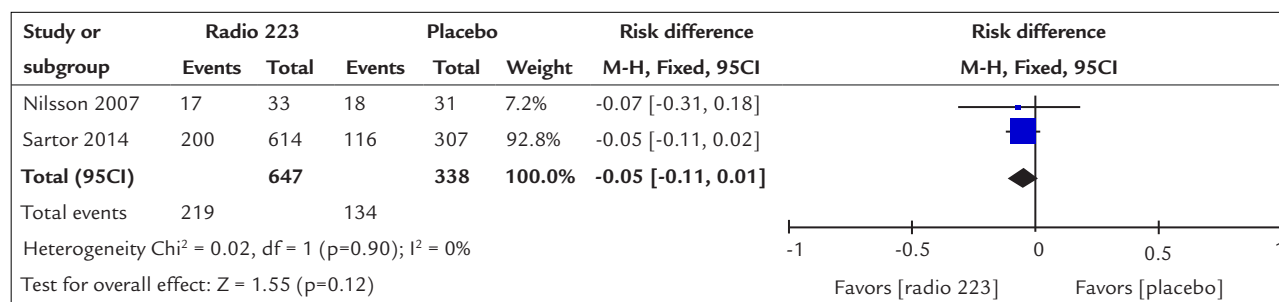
| Study or subgroup | Radio 223 Events | Radio 223 Total | Placebo Events | Placebo Total | Weight | Risk difference M-H, Fixed, 95CI | Risk difference M-H, Fixed, 95CI |
|---|---|---|---|---|---|---|---|
| Nilsson 2007 | 17 | 33 | 18 | 31 | 7.2% | -0.07 [-0.31, 0.18] | |
| Sartor 2014 | 200 | 614 | 116 | 307 | 92.8% | -0.05 [-0.11, 0.02] | |
| **Total (95CI)** | | **647** | | **338** | **100.0%** | **-0.05 [-0.11, 0.01]** | |
| Total events | 219 | | 134 | | | | |

Heterogeneity Chi$^2$ = 0.02, df = 1 (p=0.90); I$^2$ = 0%

Test for overall effect: Z = 1.55 (p=0.12)

-1 -0.5 0 0.5 1

Favors [radio 223] Favors [placebo]